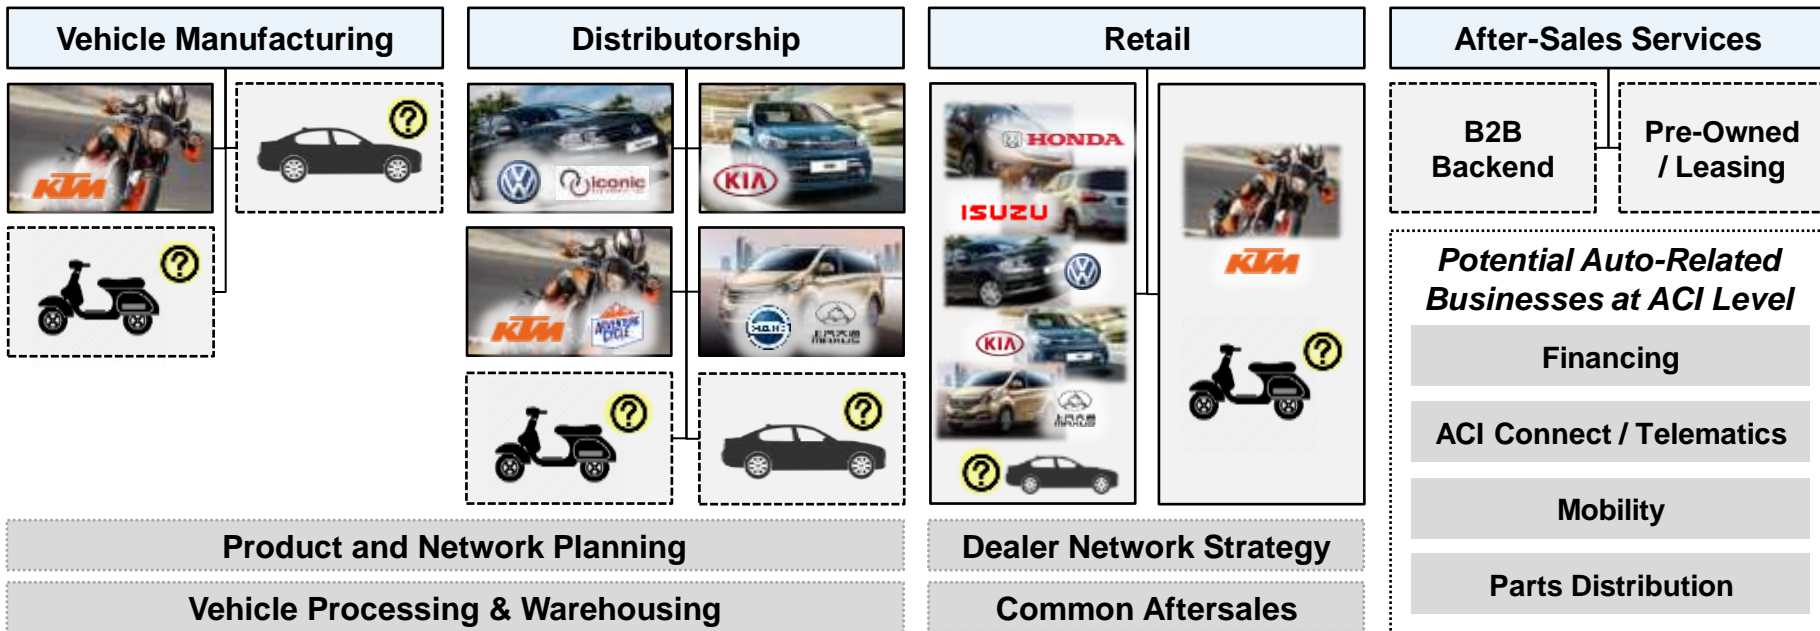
Vehicle Manufacturing

KTM

Distributorship

iconic

KIA

KTM

ADVENTURE CYCLE

上汽大通 MAXUS

Retail

HONDA

ISUZU

KIA

上汽大通 MAXUS

KTM

After-Sales Services

B2B Backend

Pre-Owned / Leasing

Potential Auto-Related Businesses at ACI Level

Financing

ACI Connect / Telematics

Mobility

Parts Distribution

Product and Network Planning

Vehicle Processing & Warehousing

Dealer Network Strategy

Common Aftersales